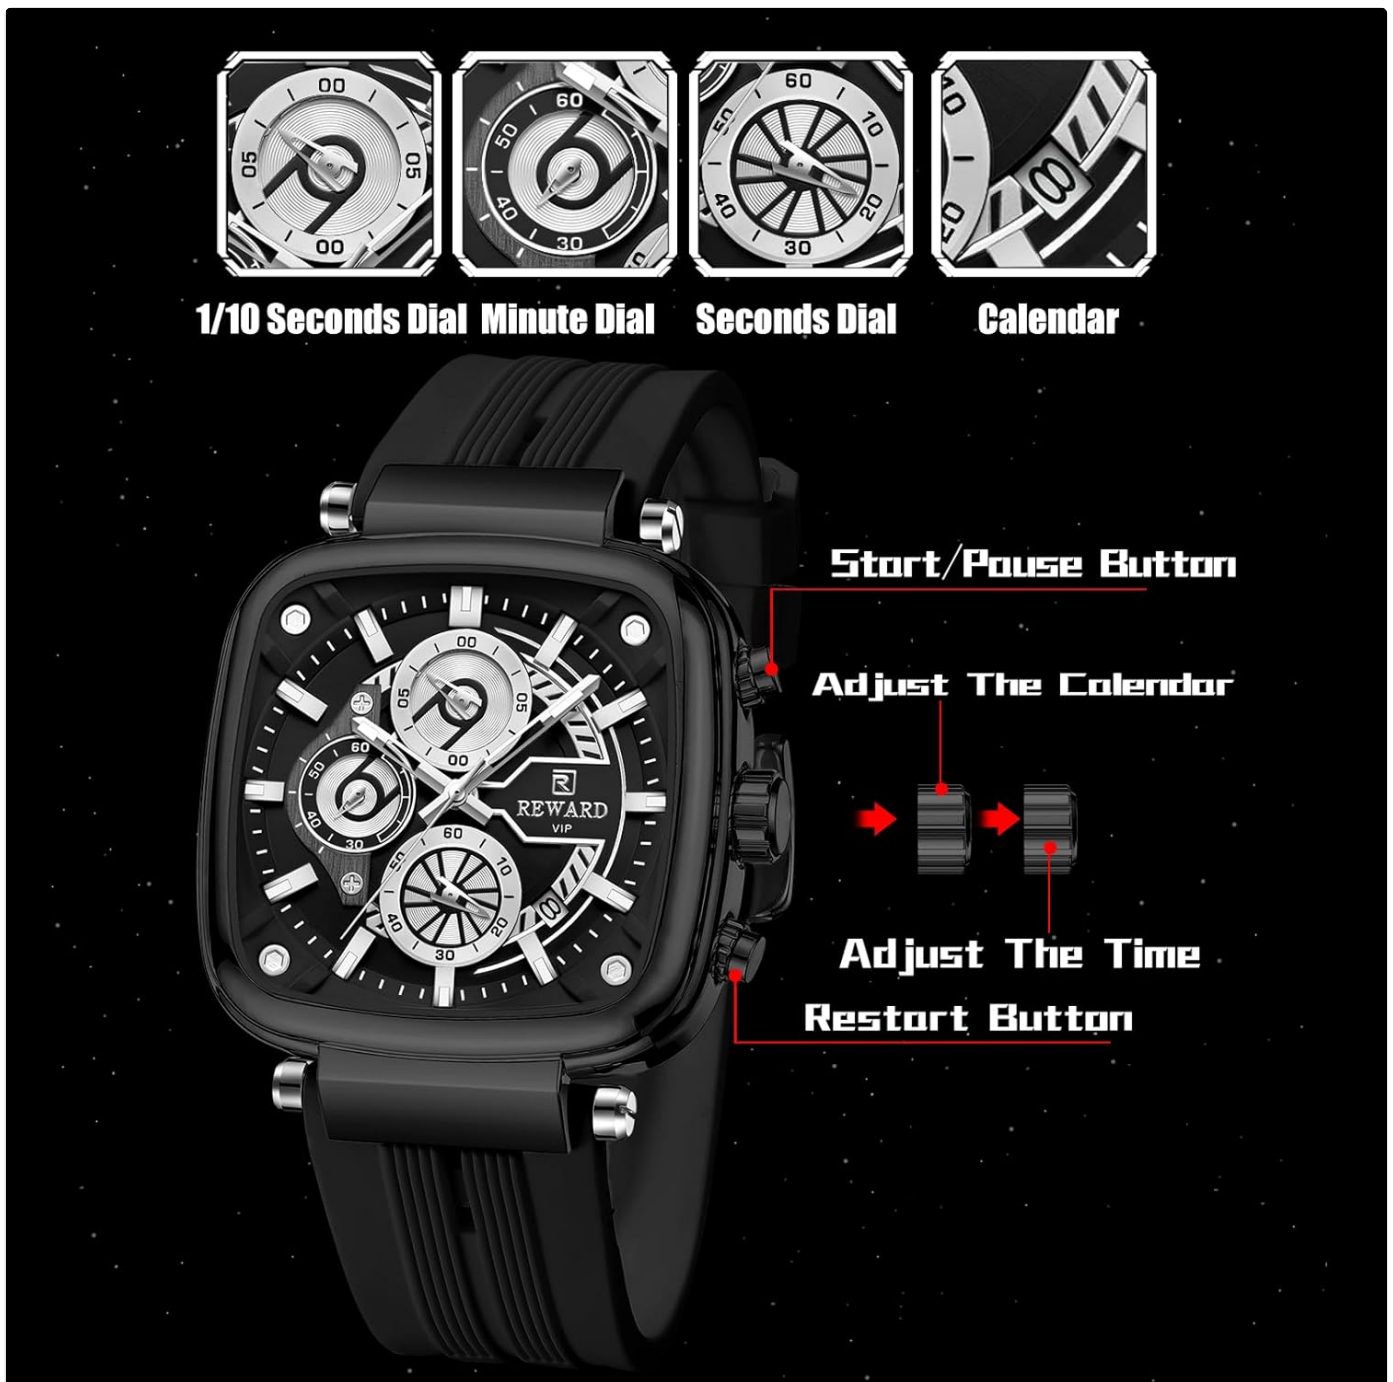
00
05
05
00

60
50
40
30

60
50
10
40
20
30

8

1/10 Seconds Dial Minute Dial Seconds Dial Calendar

00
05
05
00
60
50
40
30
R
REWARD
VIP
60
50
10
40
20
30
8

Start/Pause Button

Adjust The Calendar

Adjust The Time

Restart Button